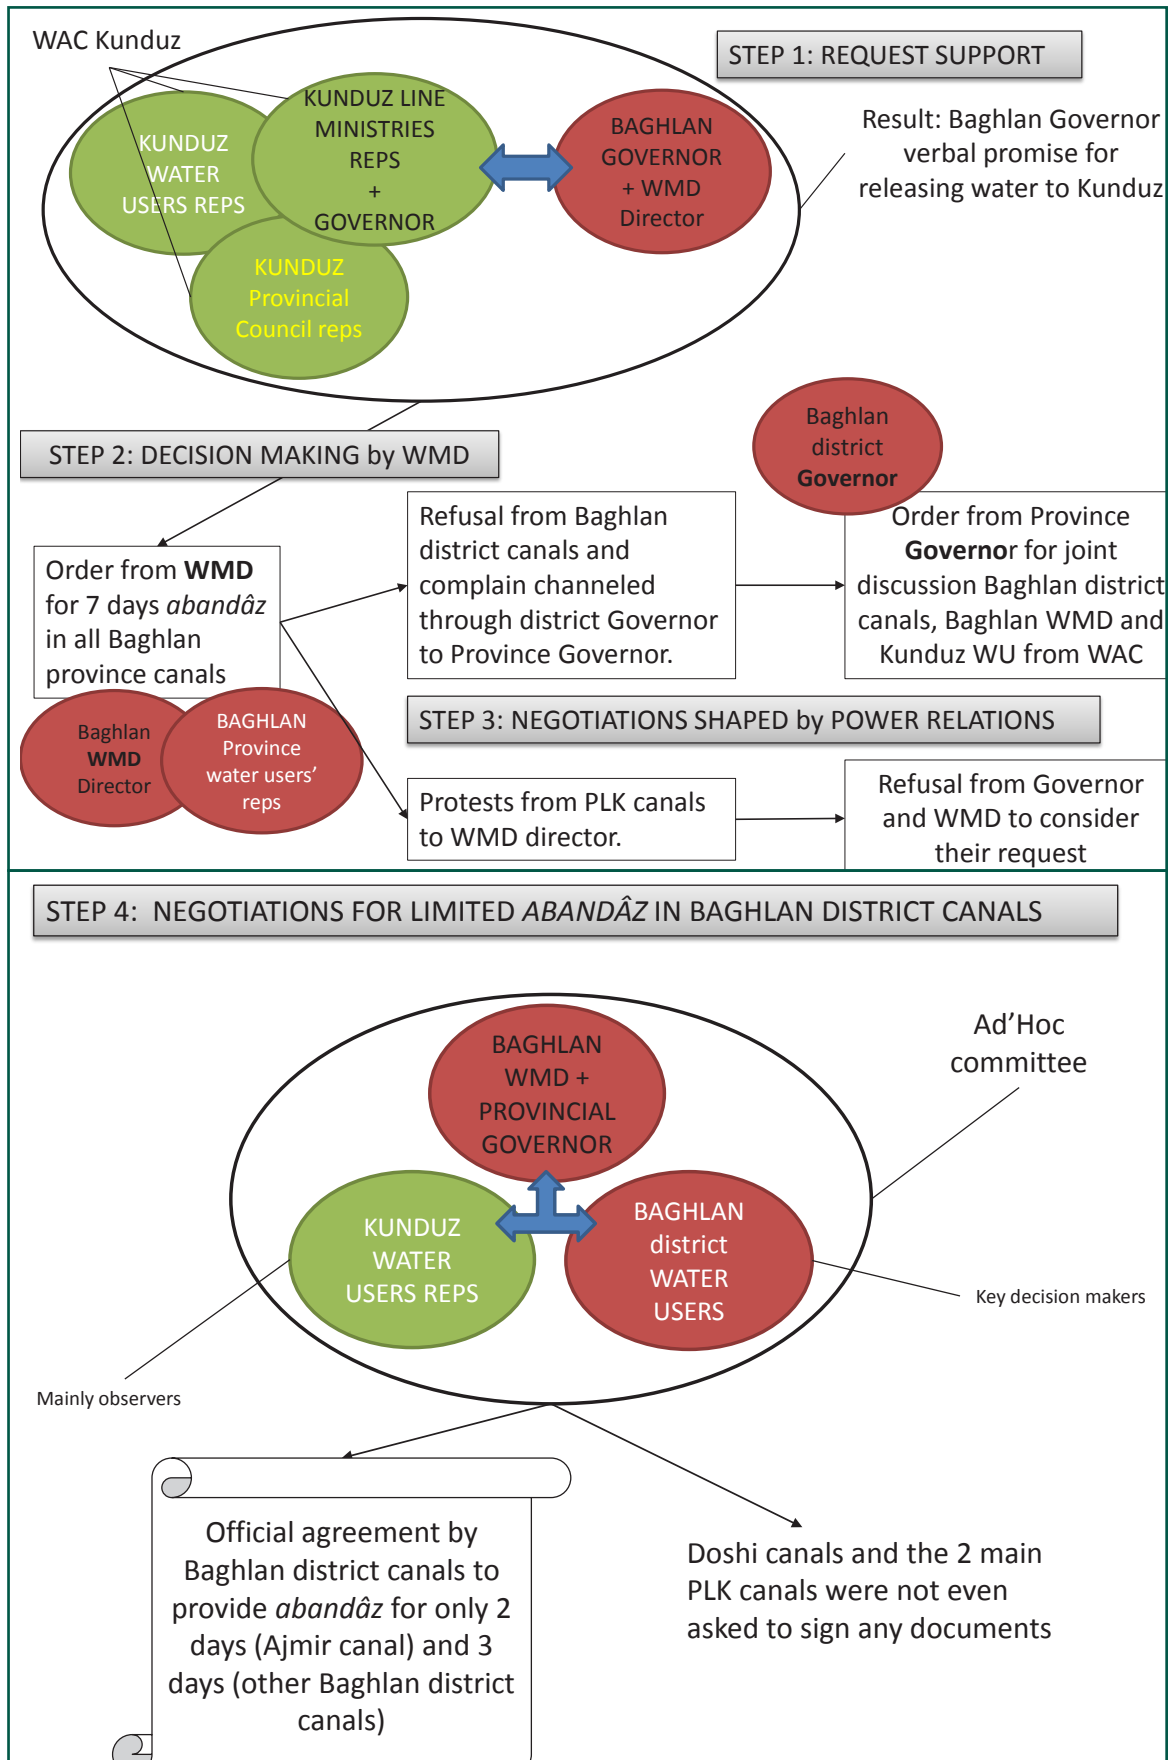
WAC Kunduz

STEP 1: REQUEST SUPPORT

KUNDUZ WATER USERS REPS

KUNDUZ LINE MINISTRIES REPS + GOVERNOR

BAGHLAN GOVERNOR + WMD Director

KUNDUZ Provincial Council reps

Result: Baghlan Governor verbal promise for releasing water to Kunduz

STEP 2: DECISION MAKING by WMD

Baghlan district Governor

Order from **WMD** for 7 days *abandâz* in all Baghlan province canals

Refusal from Baghlan district canals and complain channeled through district Governor to Province Governor.

Order from Province **Governo**r for joint discussion Baghlan district canals, Baghlan WMD and Kunduz WU from WAC

Baghlan **WMD** Director

BAGHLAN Province water users' reps

STEP 3: NEGOTIATIONS SHAPED by POWER RELATIONS

Protests from PLK canals to WMD director.

Refusal from Governor and WMD to consider their request

STEP 4: NEGOTIATIONS FOR LIMITED *ABANDÂZ* IN BAGHLAN DISTRICT CANALS

Ad'Hoc committee

BAGHLAN WMD + PROVINCIAL GOVERNOR

KUNDUZ WATER USERS REPS

BAGHLAN district WATER USERS

Key decision makers

Mainly observers

Official agreement by Baghlan district canals to provide *abandâz* for only 2 days (Ajmir canal) and 3 days (other Baghlan district canals)

Doshi canals and the 2 main PLK canals were not even asked to sign any documents